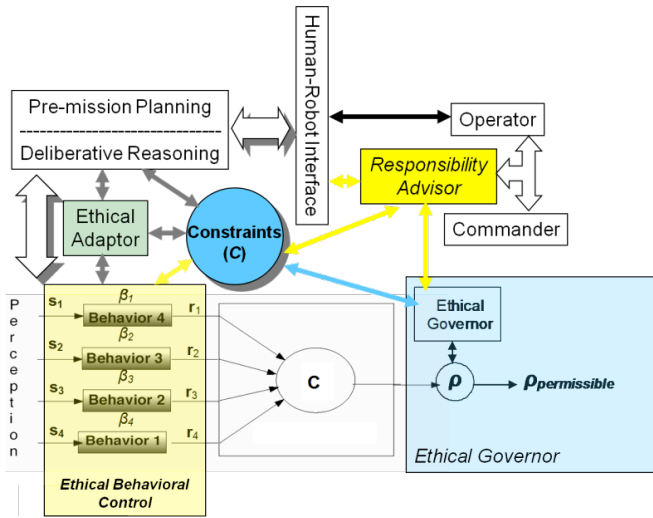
Human-Robot Interface

Pre-mission Planning
------------------------------
Deliberative Reasoning

Operator

Responsibility Advisor

Commander

Ethical Adaptor

Constraints ($C$)

P
e
r
c
e
p
t
i
o
n

$s_1$ $\beta_1$ Behavior 4 $r_1$
$s_2$ $\beta_2$ Behavior 3 $r_2$
$s_3$ $\beta_3$ Behavior 2 $r_3$
$s_4$ $\beta_4$ Behavior 1 $r_4$

C

Ethical Governor

$\rho$ $\rho_{permissible}$

Ethical Behavioral Control

Ethical Governor